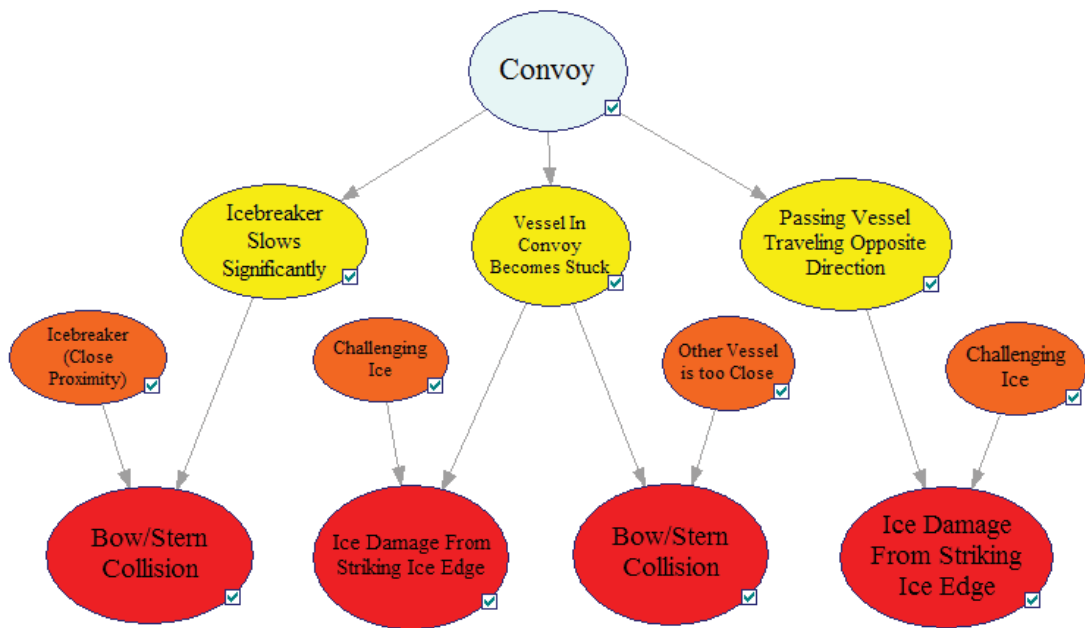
Convoy

Icebreaker Slows Significantly

Vessel In Convoy Becomes Stuck

Passing Vessel Traveling Opposite Direction

Icebreaker (Close Proximity)

Challenging Ice

Other Vessel is too Close

Challenging Ice

Bow/Stern Collision

Ice Damage From Striking Ice Edge

Bow/Stern Collision

Ice Damage From Striking Ice Edge